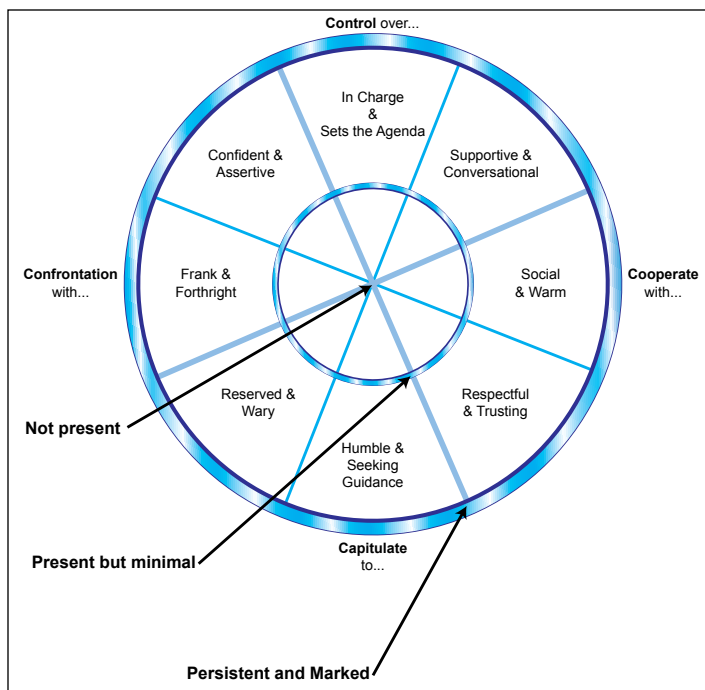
Control over...

In Charge & Sets the Agenda

Confident & Assertive

Supportive & Conversational

Confrontation with...

Frank & Forthright

Social & Warm

Cooperate with...

Reserved & Wary

Respectful & Trusting

Humble & Seeking Guidance

Not present

Capitulate to...

Present but minimal

Persistent and Marked